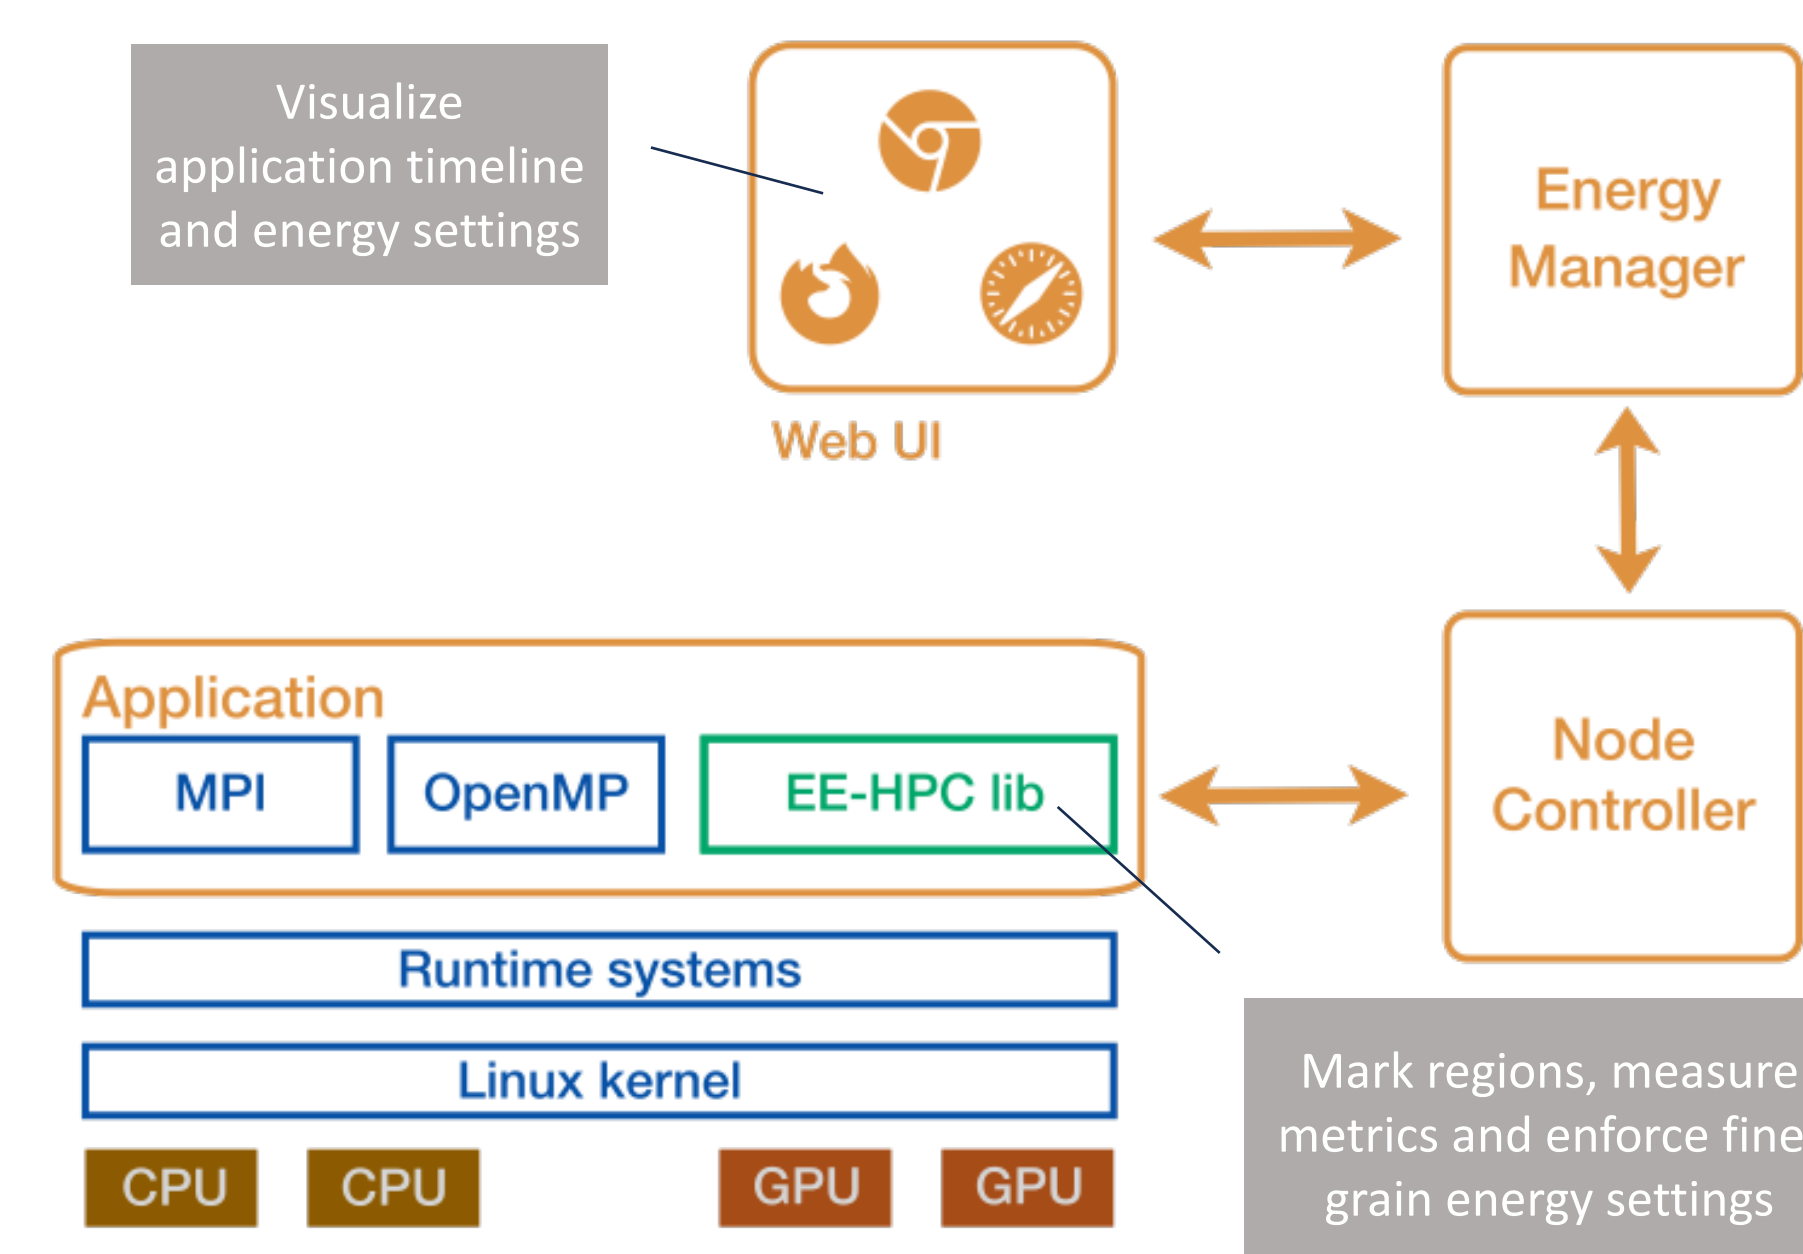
Visualize application timeline and energy settings

Web UI

Energy Manager

Application

MPI

OpenMP

EE-HPC lib

Node Controller

Runtime systems

Linux kernel

CPU

CPU

GPU

GPU

Mark regions, measure metrics and enforce fine grain energy settings